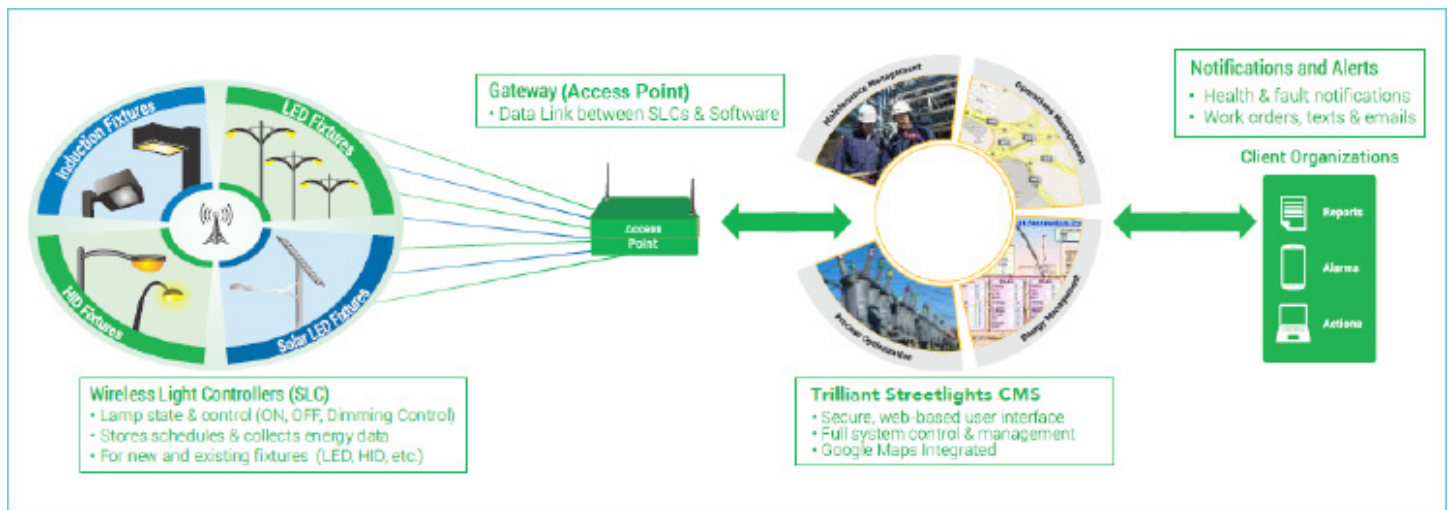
Induction Fixtures

LED Fixtures

HID Fixtures

Solar LED Fixtures

Wireless Light Controllers (SLC)
• Lamp state & control (ON, OFF, Dimming Control)
• Stores schedules & collects energy data
• For new and existing fixtures (LED, HID, etc.)

Gateway (Access Point)
• Data Link between SLCs & Software

Access Point

Maintenance Management

Operations Management

Energy Management

Power Optimization

Trilliant Streetlights CMS
• Secure, web-based user interface
• Full system control & management
• Google Maps Integrated

Notifications and Alerts
• Health & fault notifications
• Work orders, texts & emails

Client Organizations

Reports

Alarms

Actions